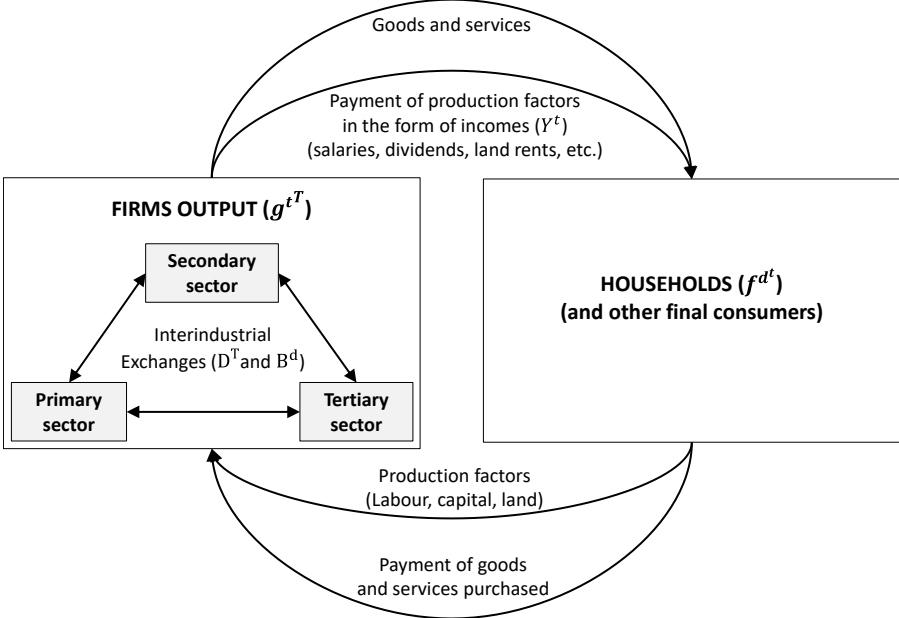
Goods and services

Payment of production factors in the form of incomes ($Y^t$) (salaries, dividends, land rents, etc.)

FIRMS OUTPUT ($g^{t^T}$)

Secondary sector

Interindustrial Exchanges ($D^T$ and $B^d$)

Primary sector

Tertiary sector

HOUSEHOLDS ($f^{d^t}$)
(and other final consumers)

Production factors (Labour, capital, land)

Payment of goods and services purchased